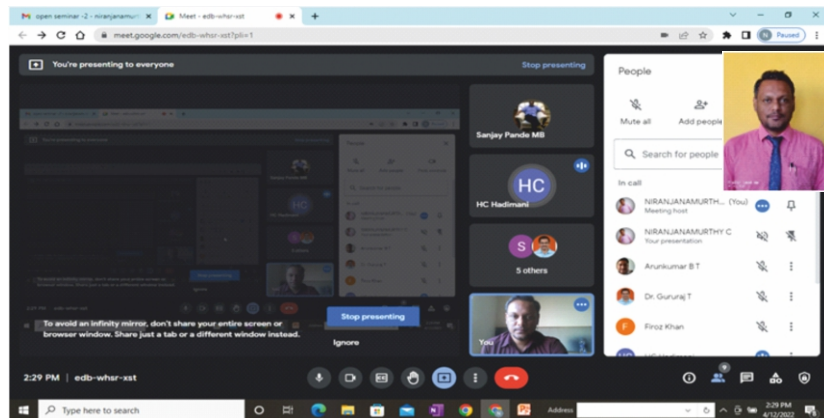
open seminar -2 - niranjanamurt ×
Meet - edb-whsr-xst ×
+
meet.google.com/edb-whsr-xst?pli=1
Paused
You're presenting to everyone
Stop presenting
Sanjay Pande MB
HC
HC Hadimani
S
5 others
You
To avoid an infinity mirror, don't share your entire screen or browser window. Share just a tab or a different window instead.
Stop presenting
Ignore
People
Mute all
Add people
Search for people
In call
NIRANJANAMURTH... (You)
Meeting host
NIRANJANAMURTHY C
Your presentation
Arunkumar B T
Dr. Gururaj T
F
Firoz Khan
2:29 PM | edb-whsr-xst
Type here to search
Address
2:29 PM
4/12/2022